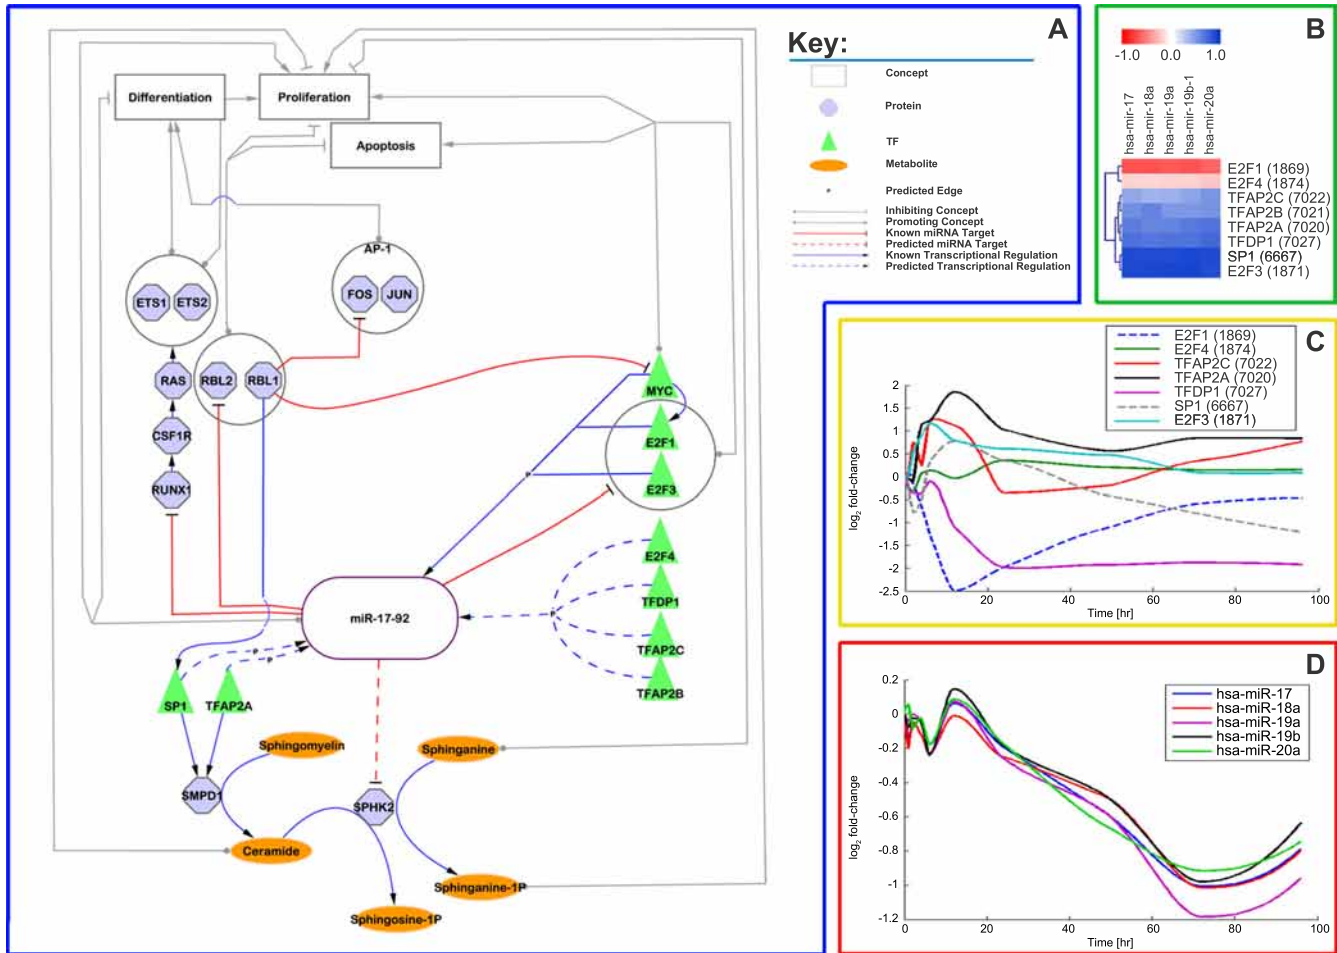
A

Key:

Concept
Protein
TF
Metabolite
Predicted Edge
Inhibiting Concept
Promoting Concept
Known miRNA Target
Predicted miRNA Target
Known Transcriptional Regulation
Predicted Transcriptional Regulation

Differentiation
Proliferation
Apoptosis
AP-1
ETS1
ETS2
FOS
JUN
RAS
RBL2
RBL1
CSF1R
RUNX1
MYC
E2F1
E2F3
E2F4
TFDP1
TFAP2C
TFAP2B
miR-17-92
SP1
TFAP2A
Sphingomyelin
Sphinganine
SMPD1
SPHK2
Ceramide
Sphinganine-1P
Sphingosine-1P

B

-1.0 0.0 1.0

hsa-mir-17
hsa-mir-18a
hsa-mir-19a
hsa-mir-19b-1
hsa-mir-20a

E2F1 (1869)
E2F4 (1874)
TFAP2C (7022)
TFAP2B (7021)
TFAP2A (7020)
TFDP1 (7027)
SP1 (6667)
E2F3 (1871)

C

E2F1 (1869)
E2F4 (1874)
TFAP2C (7022)
TFAP2A (7020)
TFDP1 (7027)
SP1 (6667)
E2F3 (1871)

$\log_2$ fold-change
2
1.5
1
0.5
0
-0.5
-1
-1.5
-2
-2.5
0 20 40 60 80 100
Time [hr]

D

hsa-miR-17
hsa-miR-18a
hsa-miR-19a
hsa-miR-19b
hsa-miR-20a

$\log_2$ fold-change
0.2
0
-0.2
-0.4
-0.6
-0.8
-1
-1.2
0 20 40 60 80 100
Time [hr]